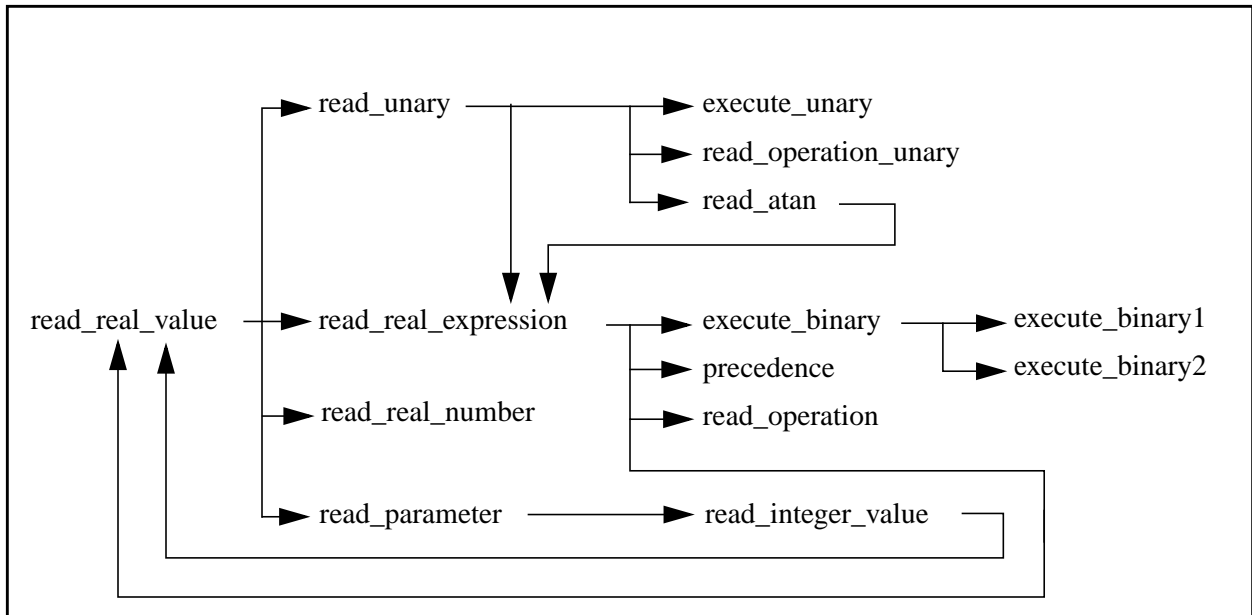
read_unary
execute_unary
read_operation_unary
read_atan
read_real_value
read_real_expression
execute_binary
execute_binary1
precedence
execute_binary2
read_real_number
read_operation
read_parameter
read_integer_value